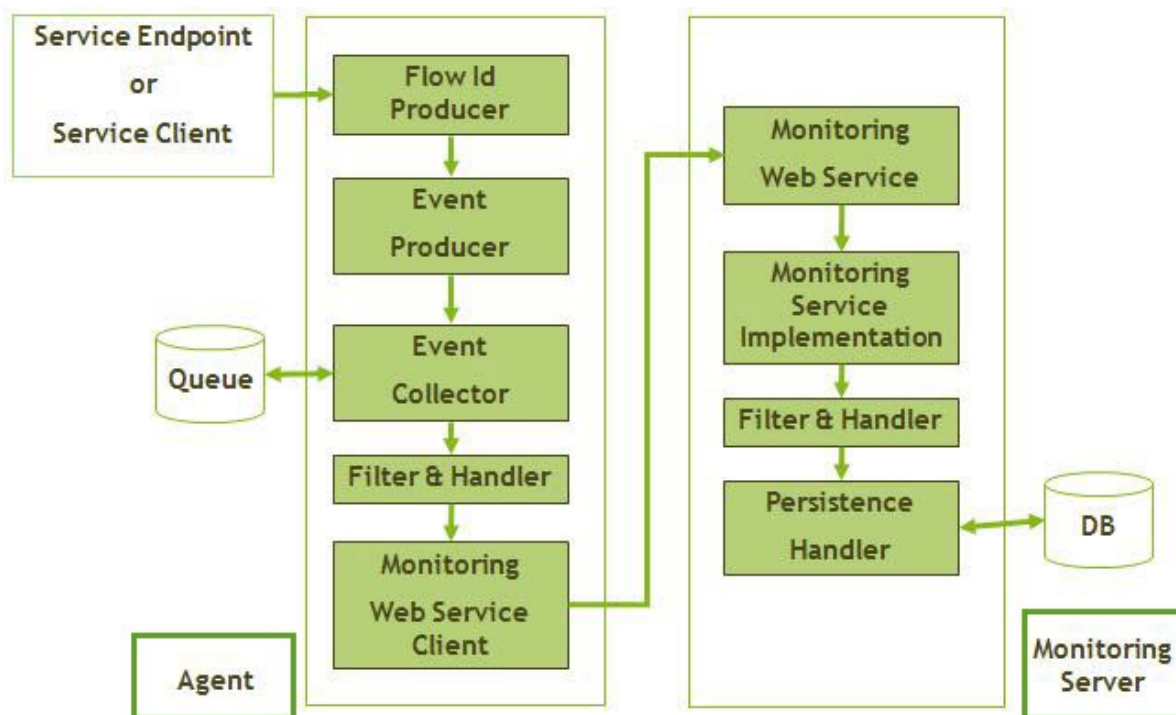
Service Endpoint
or
Service Client

Flow Id
Producer

Event
Producer

Queue

Event
Collector

Filter & Handler

Monitoring
Web Service
Client

Agent

Monitoring
Web Service

Monitoring
Service
Implementation

Filter & Handler

Persistence
Handler

DB

Monitoring
Server